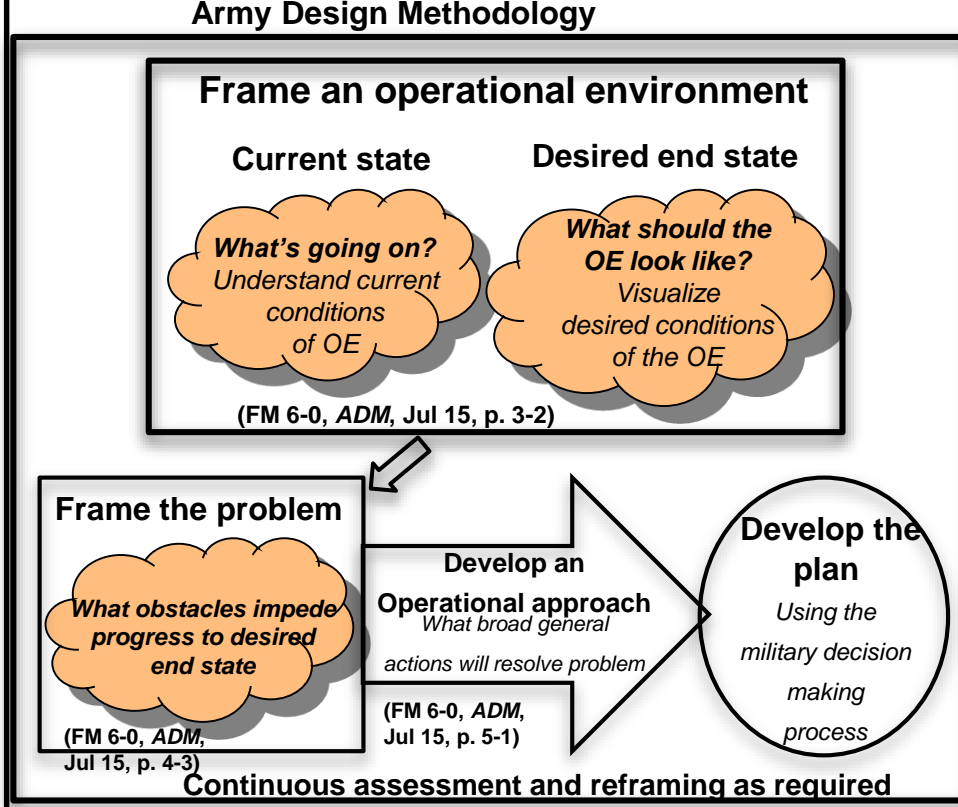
Army Design Methodology

Frame an operational environment

Current state

What's going on?
Understand current conditions of OE

Desired end state

What should the OE look like?
Visualize desired conditions of the OE

(FM 6-0, *ADM*, Jul 15, p. 3-2)

Frame the problem

What obstacles impede progress to desired end state

(FM 6-0, *ADM*, Jul 15, p. 4-3)

Develop an Operational approach
What broad general actions will resolve problem

(FM 6-0, *ADM*, Jul 15, p. 5-1)

Develop the plan
Using the military decision making process

Continuous assessment and reframing as required